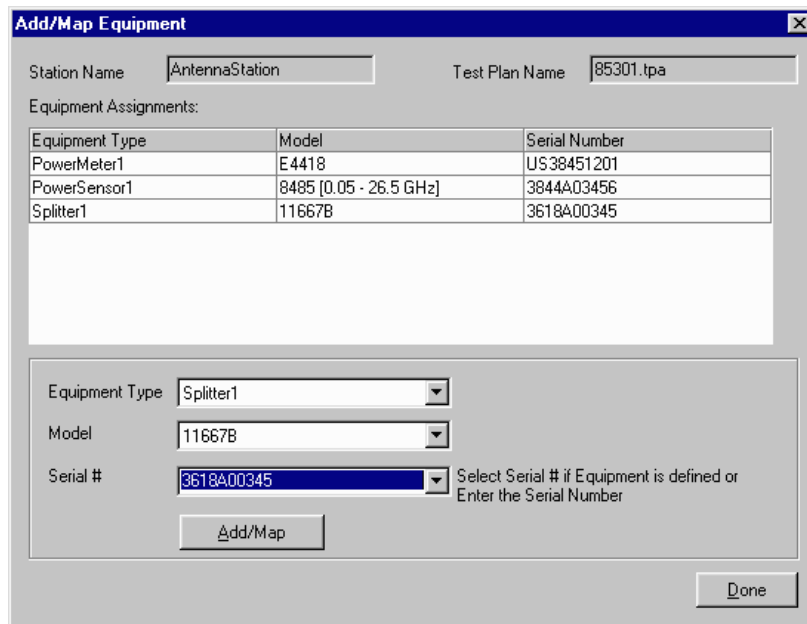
Add/Map Equipment

Station Name AntennaStation

Test Plan Name 85301.tpa

Equipment Assignments:

| Equipment Type | Model | Serial Number |
|---|---|---|
| PowerMeter1 | E4418 | US38451201 |
| PowerSensor1 | 8485 [0.05 - 26.5 GHz] | 3844A03456 |
| Splitter1 | 11667B | 3618A00345 |

Equipment Type Splitter1

Model 11667B

Serial # 3618A00345

Select Serial # if Equipment is defined or Enter the Serial Number

Add/Map

Done